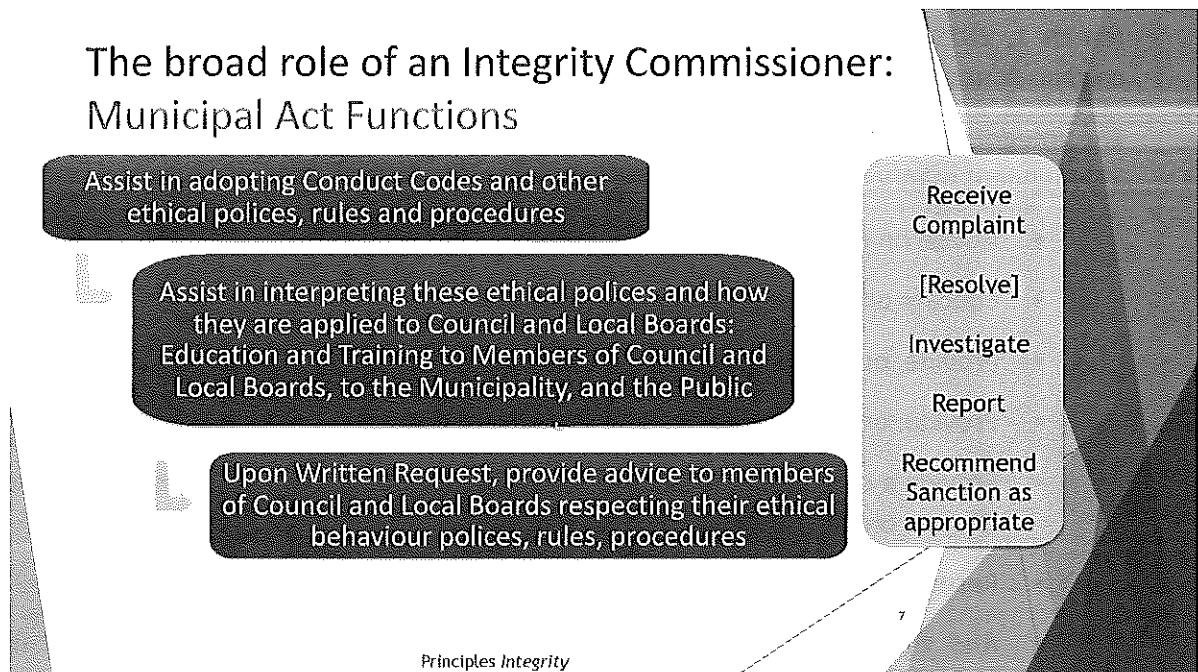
The broad role of an Integrity Commissioner: Municipal Act Functions

Assist in adopting Conduct Codes and other ethical polices, rules and procedures

Assist in interpreting these ethical polices and how they are applied to Council and Local Boards: Education and Training to Members of Council and Local Boards, to the Municipality, and the Public

Upon Written Request, provide advice to members of Council and Local Boards respecting their ethical behaviour polices, rules, procedures

Receive Complaint

[Resolve]

Investigate

Report

Recommend Sanction as appropriate

7

Principles Integrity